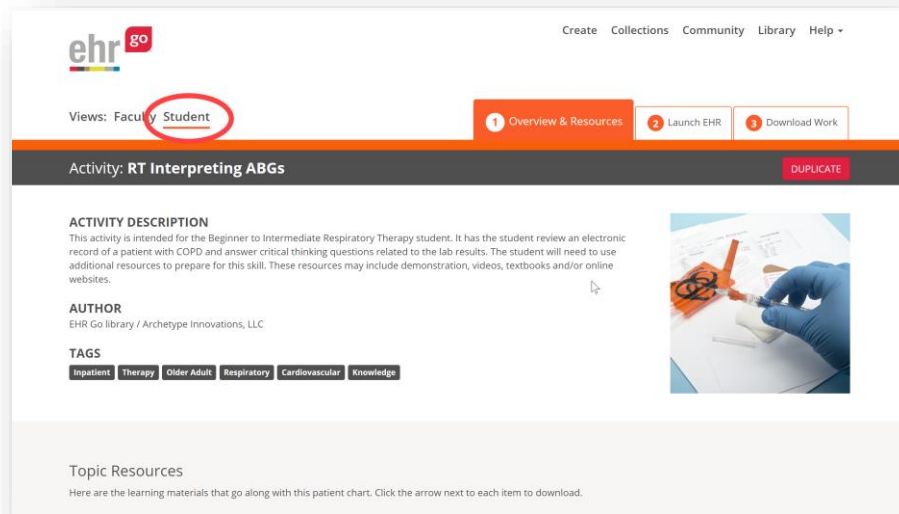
ehr go

Create Collections Community Library Help

Views: Faculty Student

1 Overview & Resources
2 Launch EHR
3 Download Work

Activity: RT Interpreting ABGs

DUPLICATE

ACTIVITY DESCRIPTION
This activity is intended for the Beginner to Intermediate Respiratory Therapy student. It has the student review an electronic record of a patient with COPD and answer critical thinking questions related to the lab results. The student will need to use additional resources to prepare for this skill. These resources may include demonstration, videos, textbooks and/or online websites.

AUTHOR
EHR Go library / Archetype Innovations, LLC

TAGS
Inpatient Therapy Older Adult Respiratory Cardiovascular Knowledge

Topic Resources
Here are the learning materials that go along with this patient chart. Click the arrow next to each item to download.